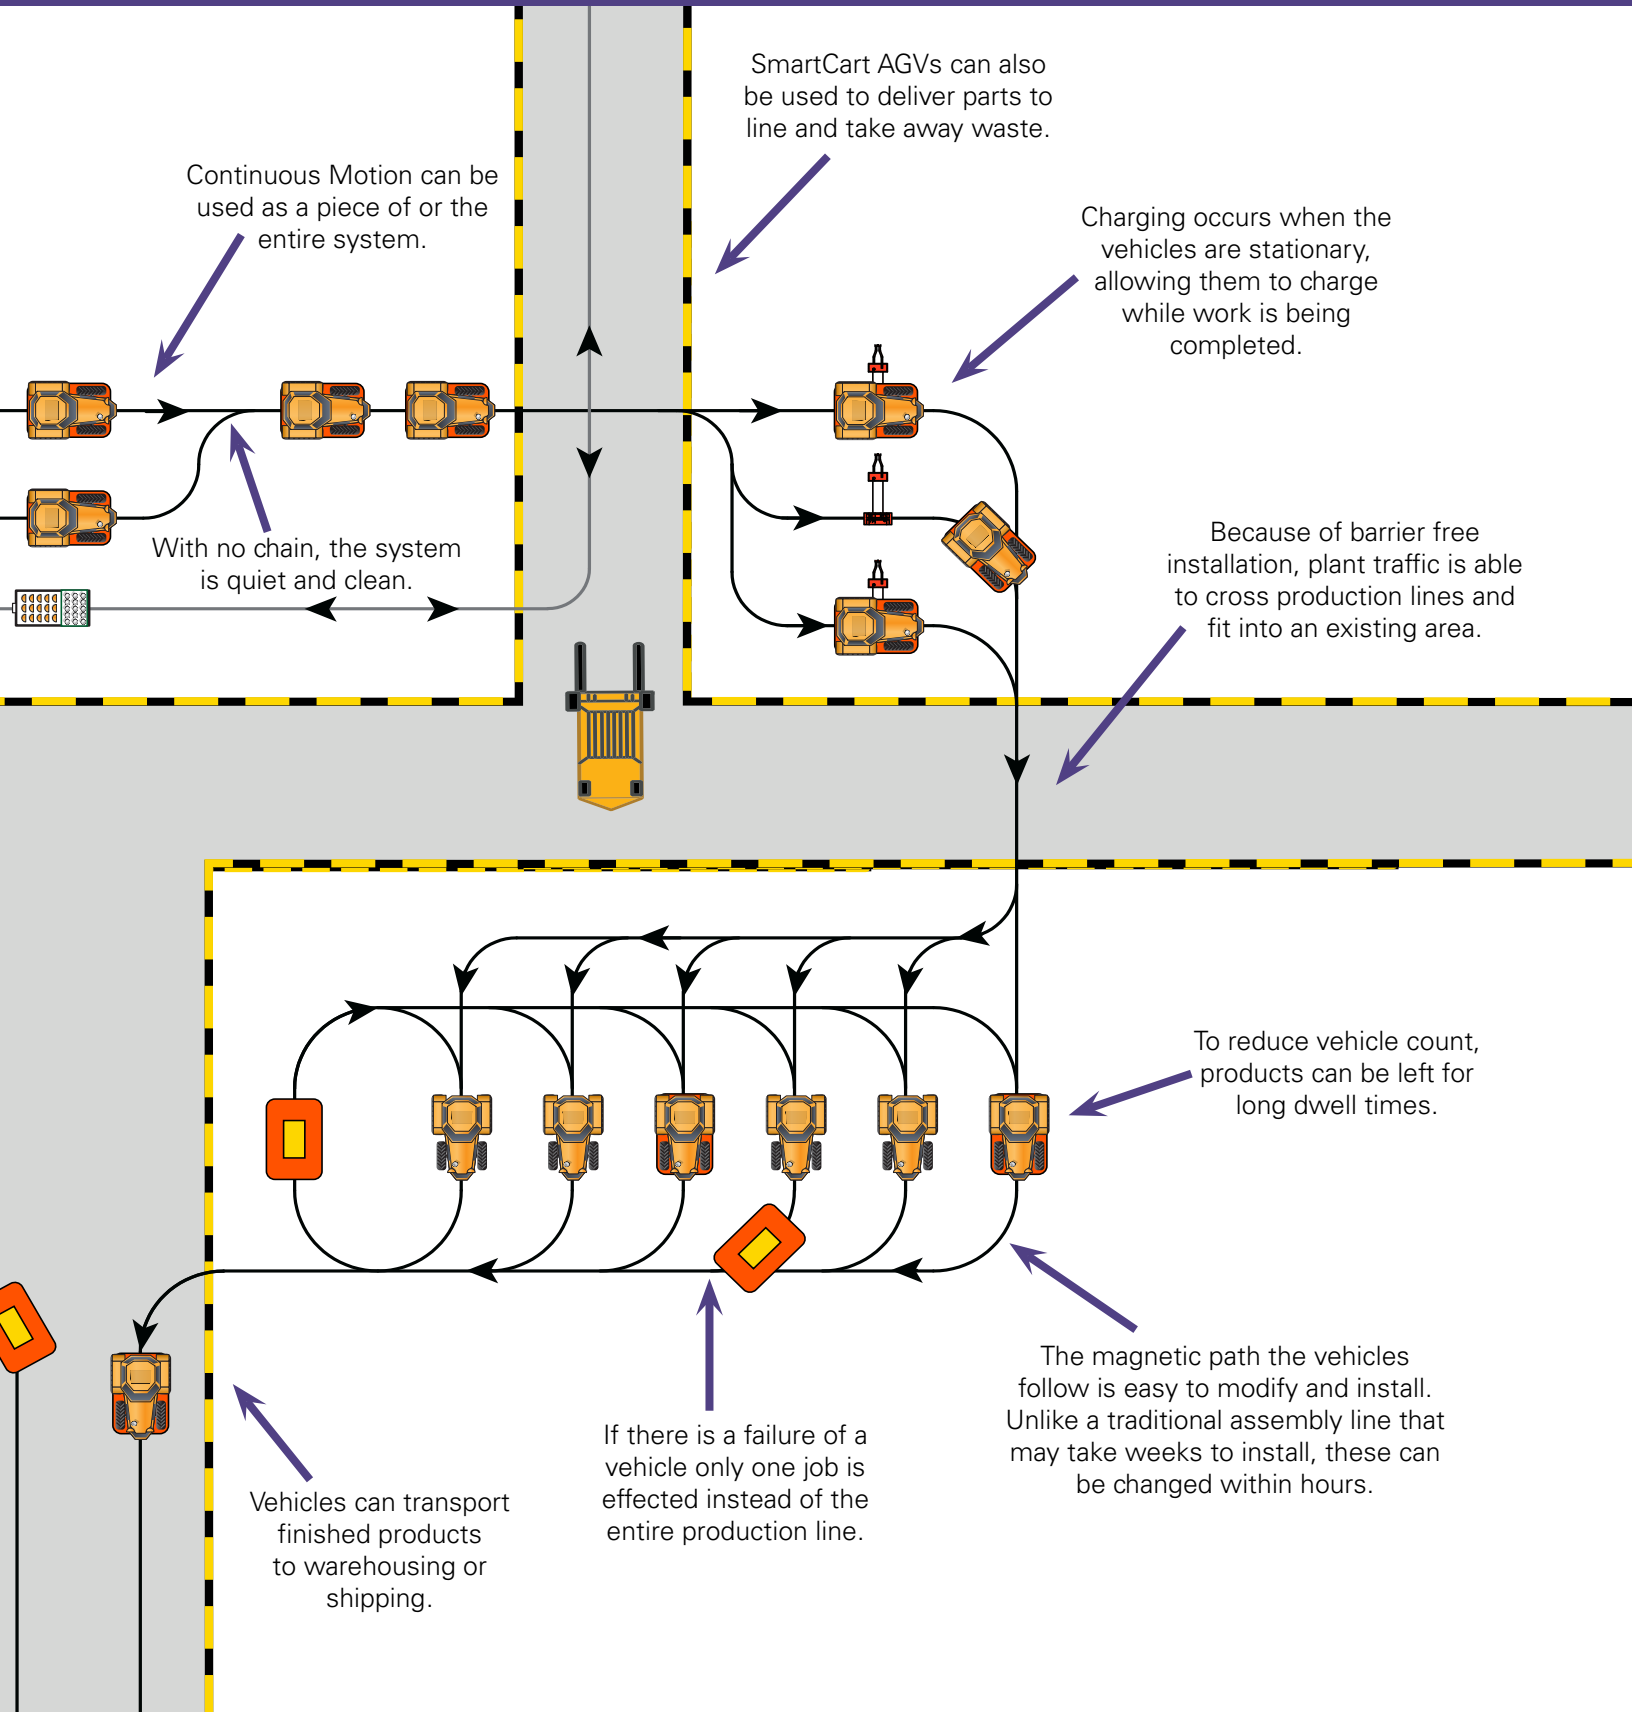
SmartCart AGVs can also be used to deliver parts to line and take away waste.

Continuous Motion can be used as a piece of or the entire system.

Charging occurs when the vehicles are stationary, allowing them to charge while work is being completed.

With no chain, the system is quiet and clean.

Because of barrier free installation, plant traffic is able to cross production lines and fit into an existing area.

To reduce vehicle count, products can be left for long dwell times.

The magnetic path the vehicles follow is easy to modify and install. Unlike a traditional assembly line that may take weeks to install, these can be changed within hours.

If there is a failure of a vehicle only one job is effected instead of the entire production line.

Vehicles can transport finished products to warehousing or shipping.